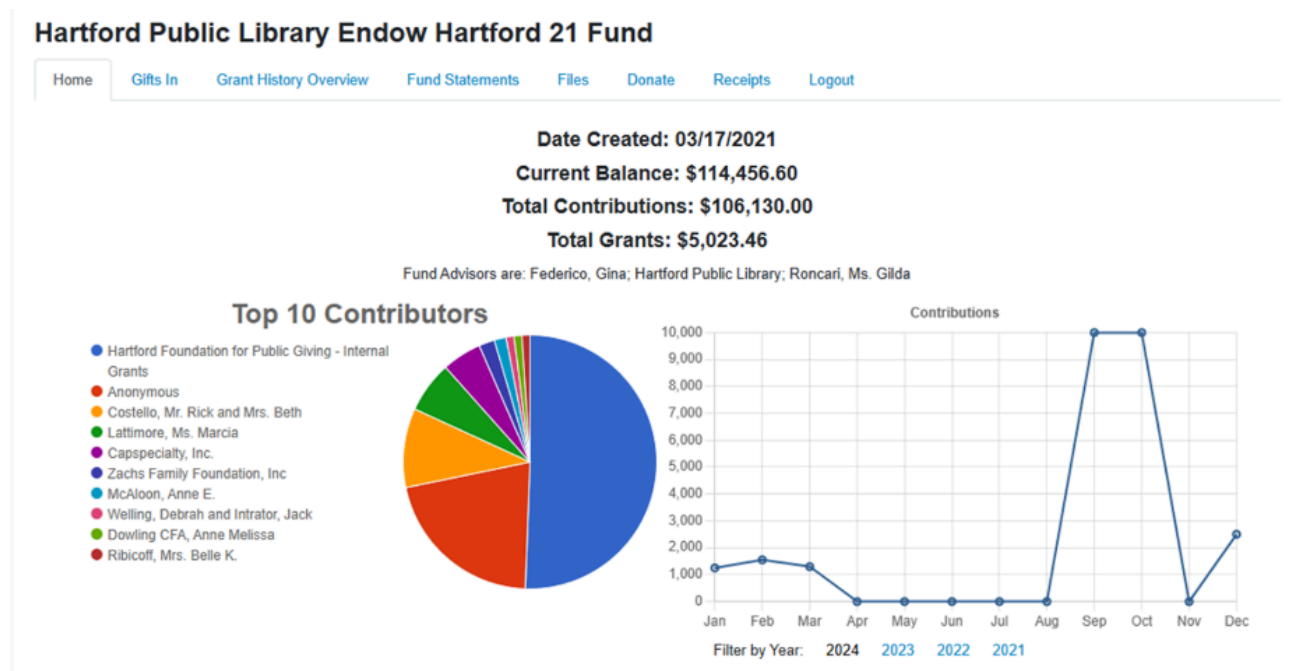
Hartford Public Library Endow Hartford 21 Fund

Home | Gifts In | Grant History Overview | Fund Statements | Files | Donate | Receipts | Logout

Date Created: 03/17/2021

Current Balance: $114,456.60

Total Contributions: $106,130.00

Total Grants: $5,023.46

Fund Advisors are: Federico, Gina; Hartford Public Library; Roncari, Ms. Gilda

Top 10 Contributors

Hartford Foundation for Public Giving - Internal Grants
Anonymous
Costello, Mr. Rick and Mrs. Beth
Lattimore, Ms. Marcia
Capspecialty, Inc.
Zachs Family Foundation, Inc
McAloon, Anne E.
Welling, Debrah and Intrator, Jack
Dowling CFA, Anne Melissa
Ribicoff, Mrs. Belle K.

Contributions

10,000
9,000
8,000
7,000
6,000
5,000
4,000
3,000
2,000
1,000
0

Jan Feb Mar Apr May Jun Jul Aug Sep Oct Nov Dec

Filter by Year: 2024 2023 2022 2021